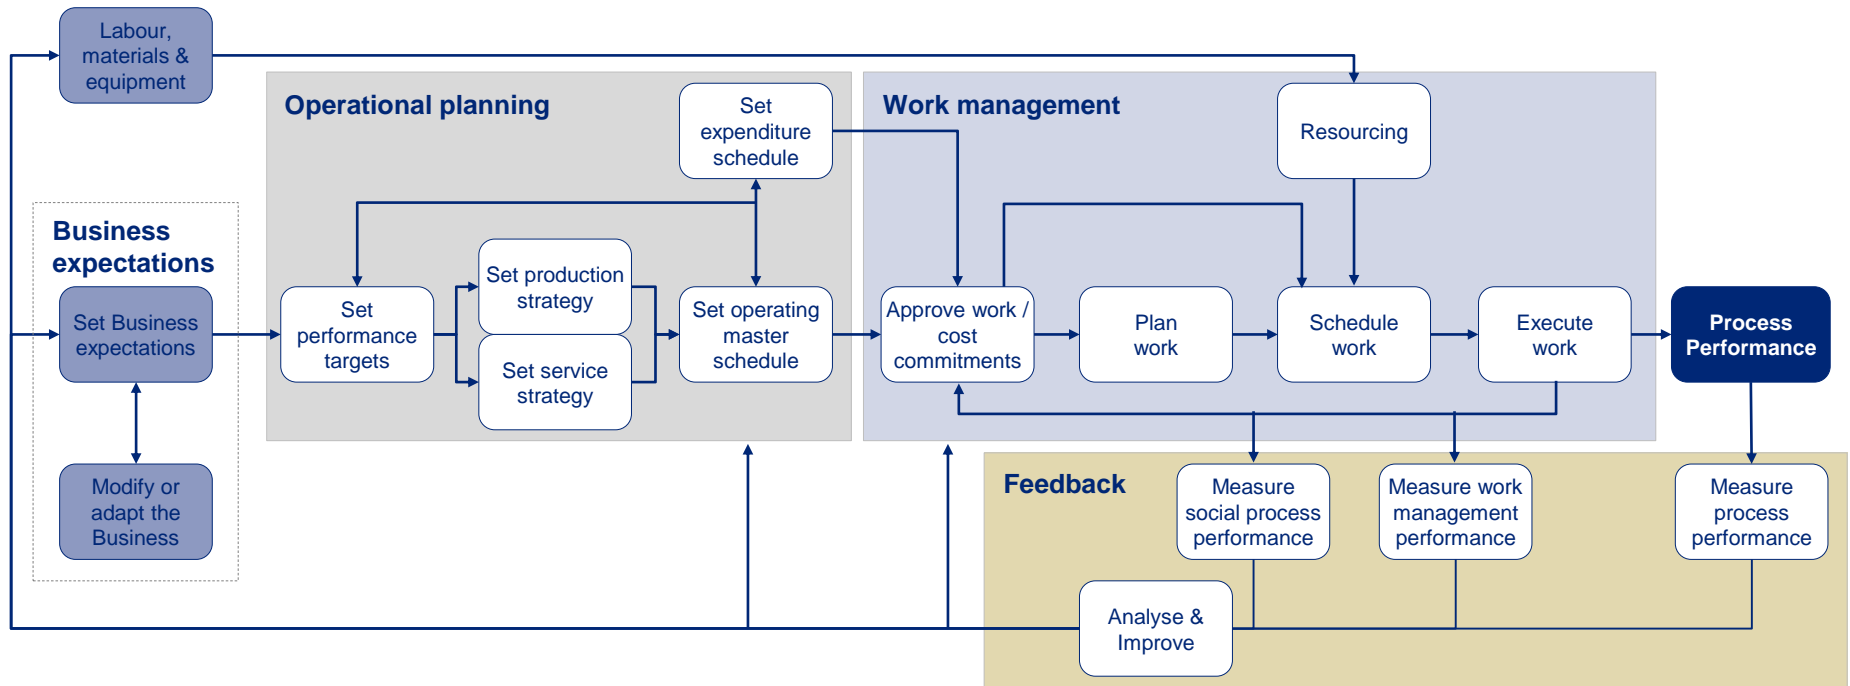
Labour, materials & equipment

Operational planning

Set expenditure schedule

Work management

Resourcing

Business expectations

Set Business expectations

Modify or adapt the Business

Set performance targets

Set production strategy

Set service strategy

Set operating master schedule

Approve work / cost commitments

Plan work

Schedule work

Execute work

Process Performance

Feedback

Measure social process performance

Measure work management performance

Measure process performance

Analyse & Improve